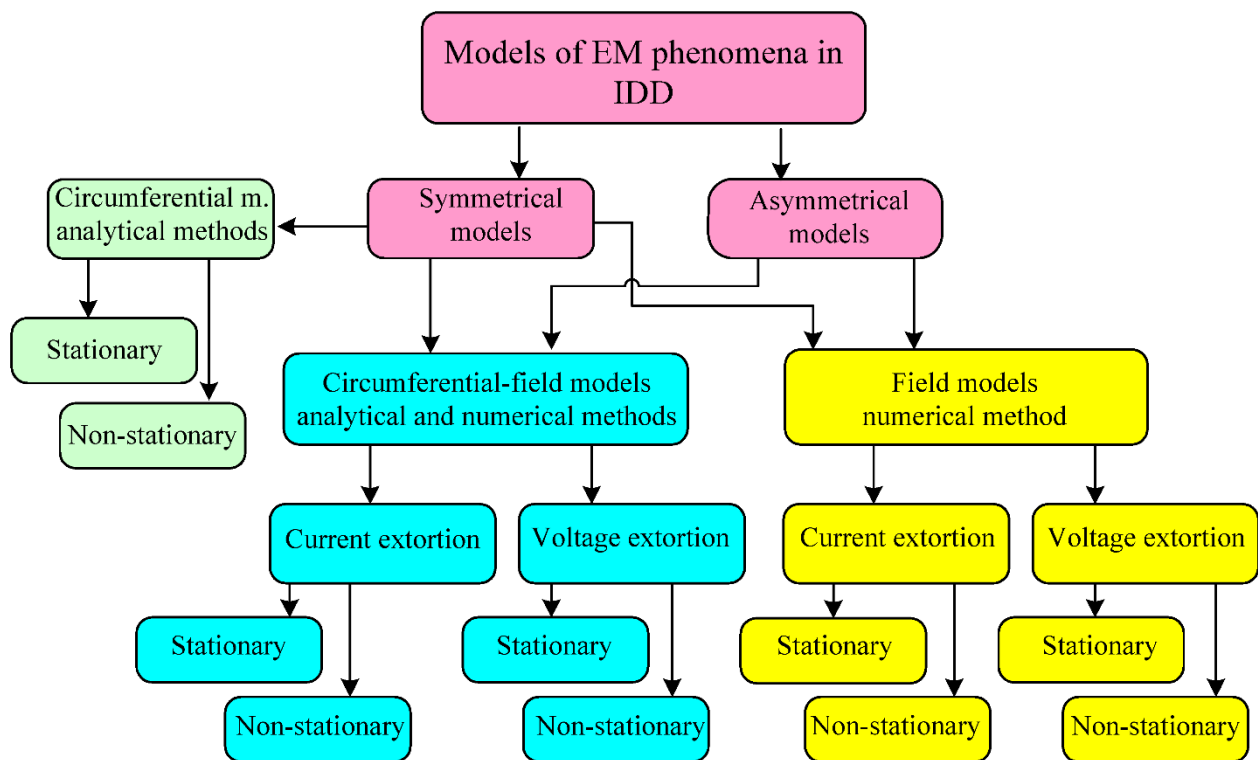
Models of EM phenomena in IDD

Symmetrical models

Asymmetrical models

Circumferential m. analytical methods

Stationary

Non-stationary

Circumferential-field models analytical and numerical methods

Field models numerical method

Current extortion

Voltage extortion

Current extortion

Voltage extortion

Stationary

Non-stationary

Stationary

Non-stationary

Stationary

Non-stationary

Stationary

Non-stationary